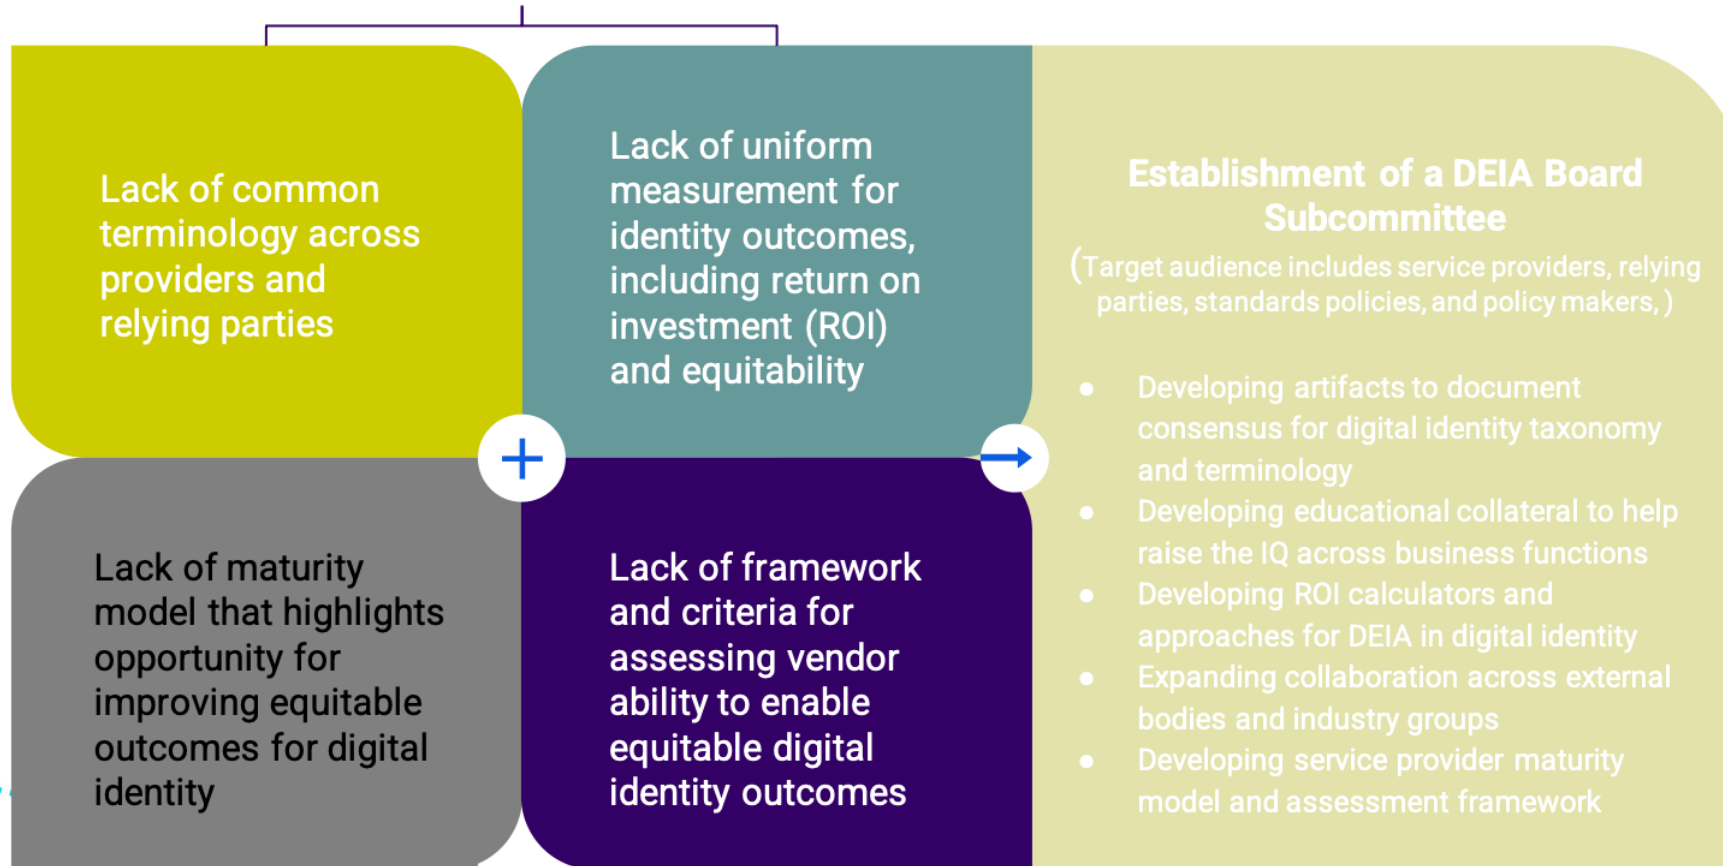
Lack of common terminology across providers and relying parties

Lack of uniform measurement for identity outcomes, including return on investment (ROI) and equitability

+

Lack of maturity model that highlights opportunity for improving equitable outcomes for digital identity

Lack of framework and criteria for assessing vendor ability to enable equitable digital identity outcomes

Establishment of a DEIA Board Subcommittee

(Target audience includes service providers, relying parties, standards policies, and policy makers, )

- Developing artifacts to document consensus for digital identity taxonomy and terminology
- Developing educational collateral to help raise the IQ across business functions
- Developing ROI calculators and approaches for DEIA in digital identity
- Expanding collaboration across external bodies and industry groups
- Developing service provider maturity model and assessment framework